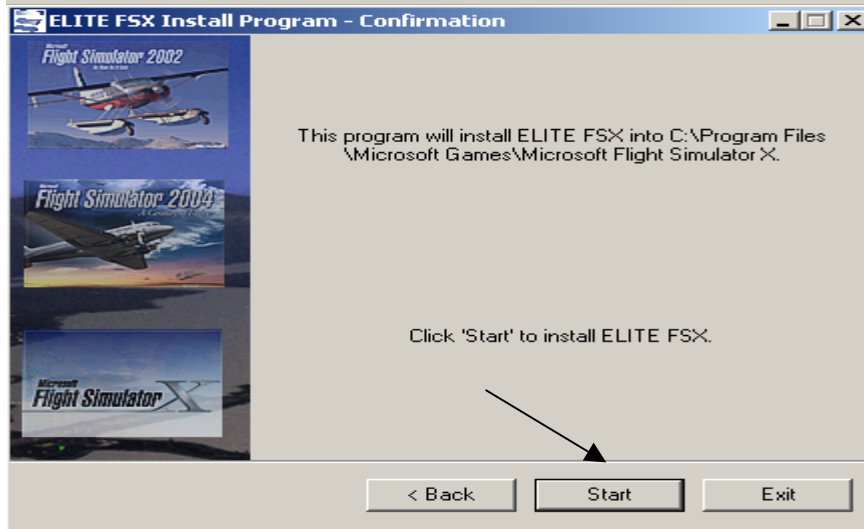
ELITE FSX Install Program - Confirmation

Microsoft Flight Simulator 2002

Flight Simulator 2004

Microsoft Flight Simulator X

This program will install ELITE FSX into C:\Program Files \Microsoft Games\Microsoft Flight Simulator X.

Click 'Start' to install ELITE FSX.

< Back

Start

Exit